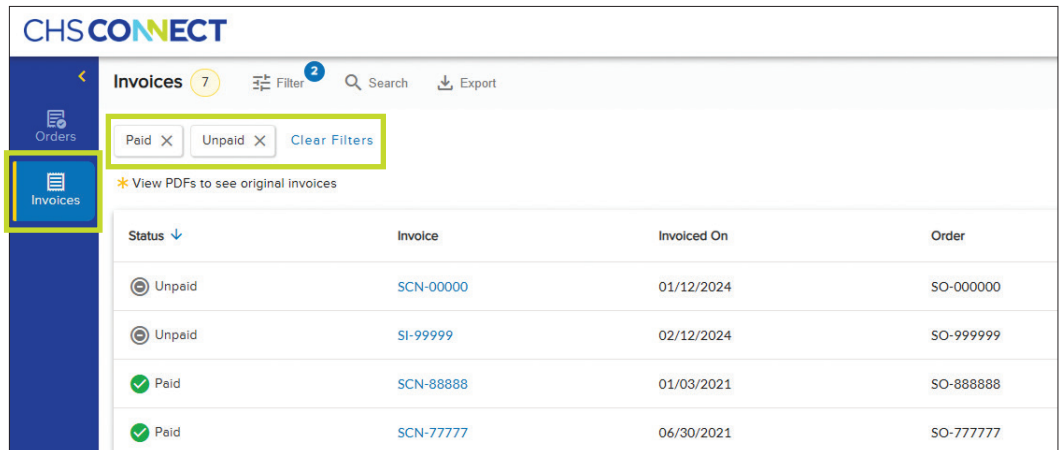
CHS CONNECT

Orders

Invoices

Invoices 7 Filter 2 Search Export

Paid ✕ Unpaid ✕ Clear Filters

* View PDFs to see original invoices

| Status ↓ | Invoice | Invoiced On | Order |
|---|---|---|---|
| Unpaid | SCN-00000 | 01/12/2024 | SO-000000 |
| Unpaid | SI-99999 | 02/12/2024 | SO-999999 |
| Paid | SCN-88888 | 01/03/2021 | SO-888888 |
| Paid | SCN-77777 | 06/30/2021 | SO-777777 |